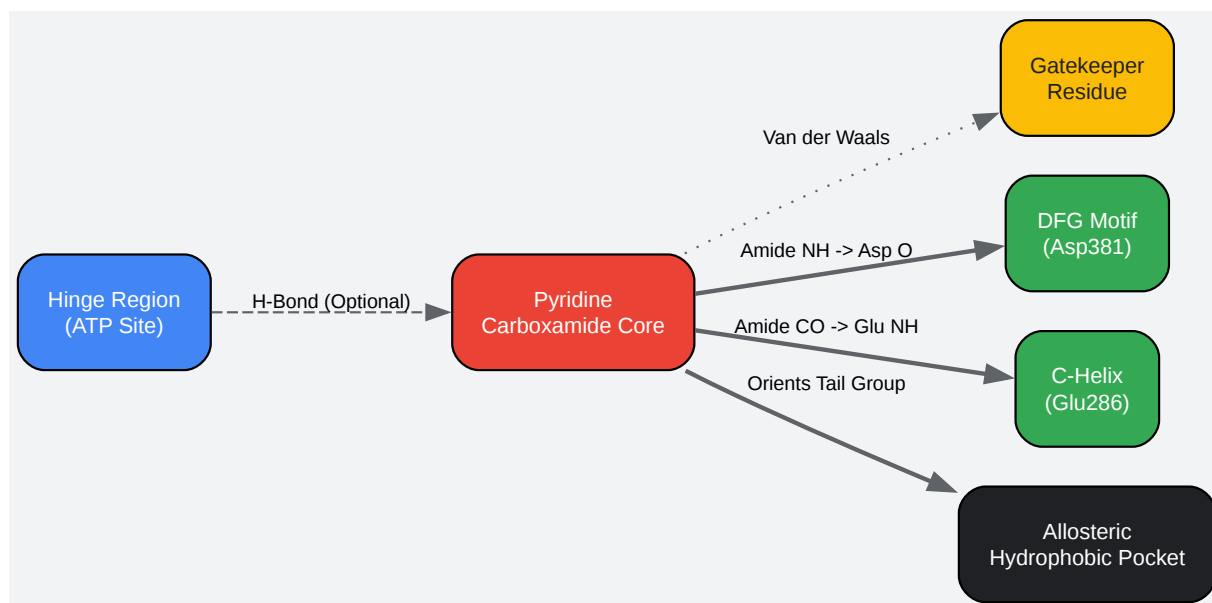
Hinge Region
(ATP Site)

H-Bond (Optional)

Pyridine
Carboxamide Core

Van der Waals

Gatekeeper
Residue

Amide NH -> Asp O

DFG Motif
(Asp381)

Amide CO -> Glu NH

C-Helix
(Glu286)

Orients Tail Group

Allosteric
Hydrophobic Pocket